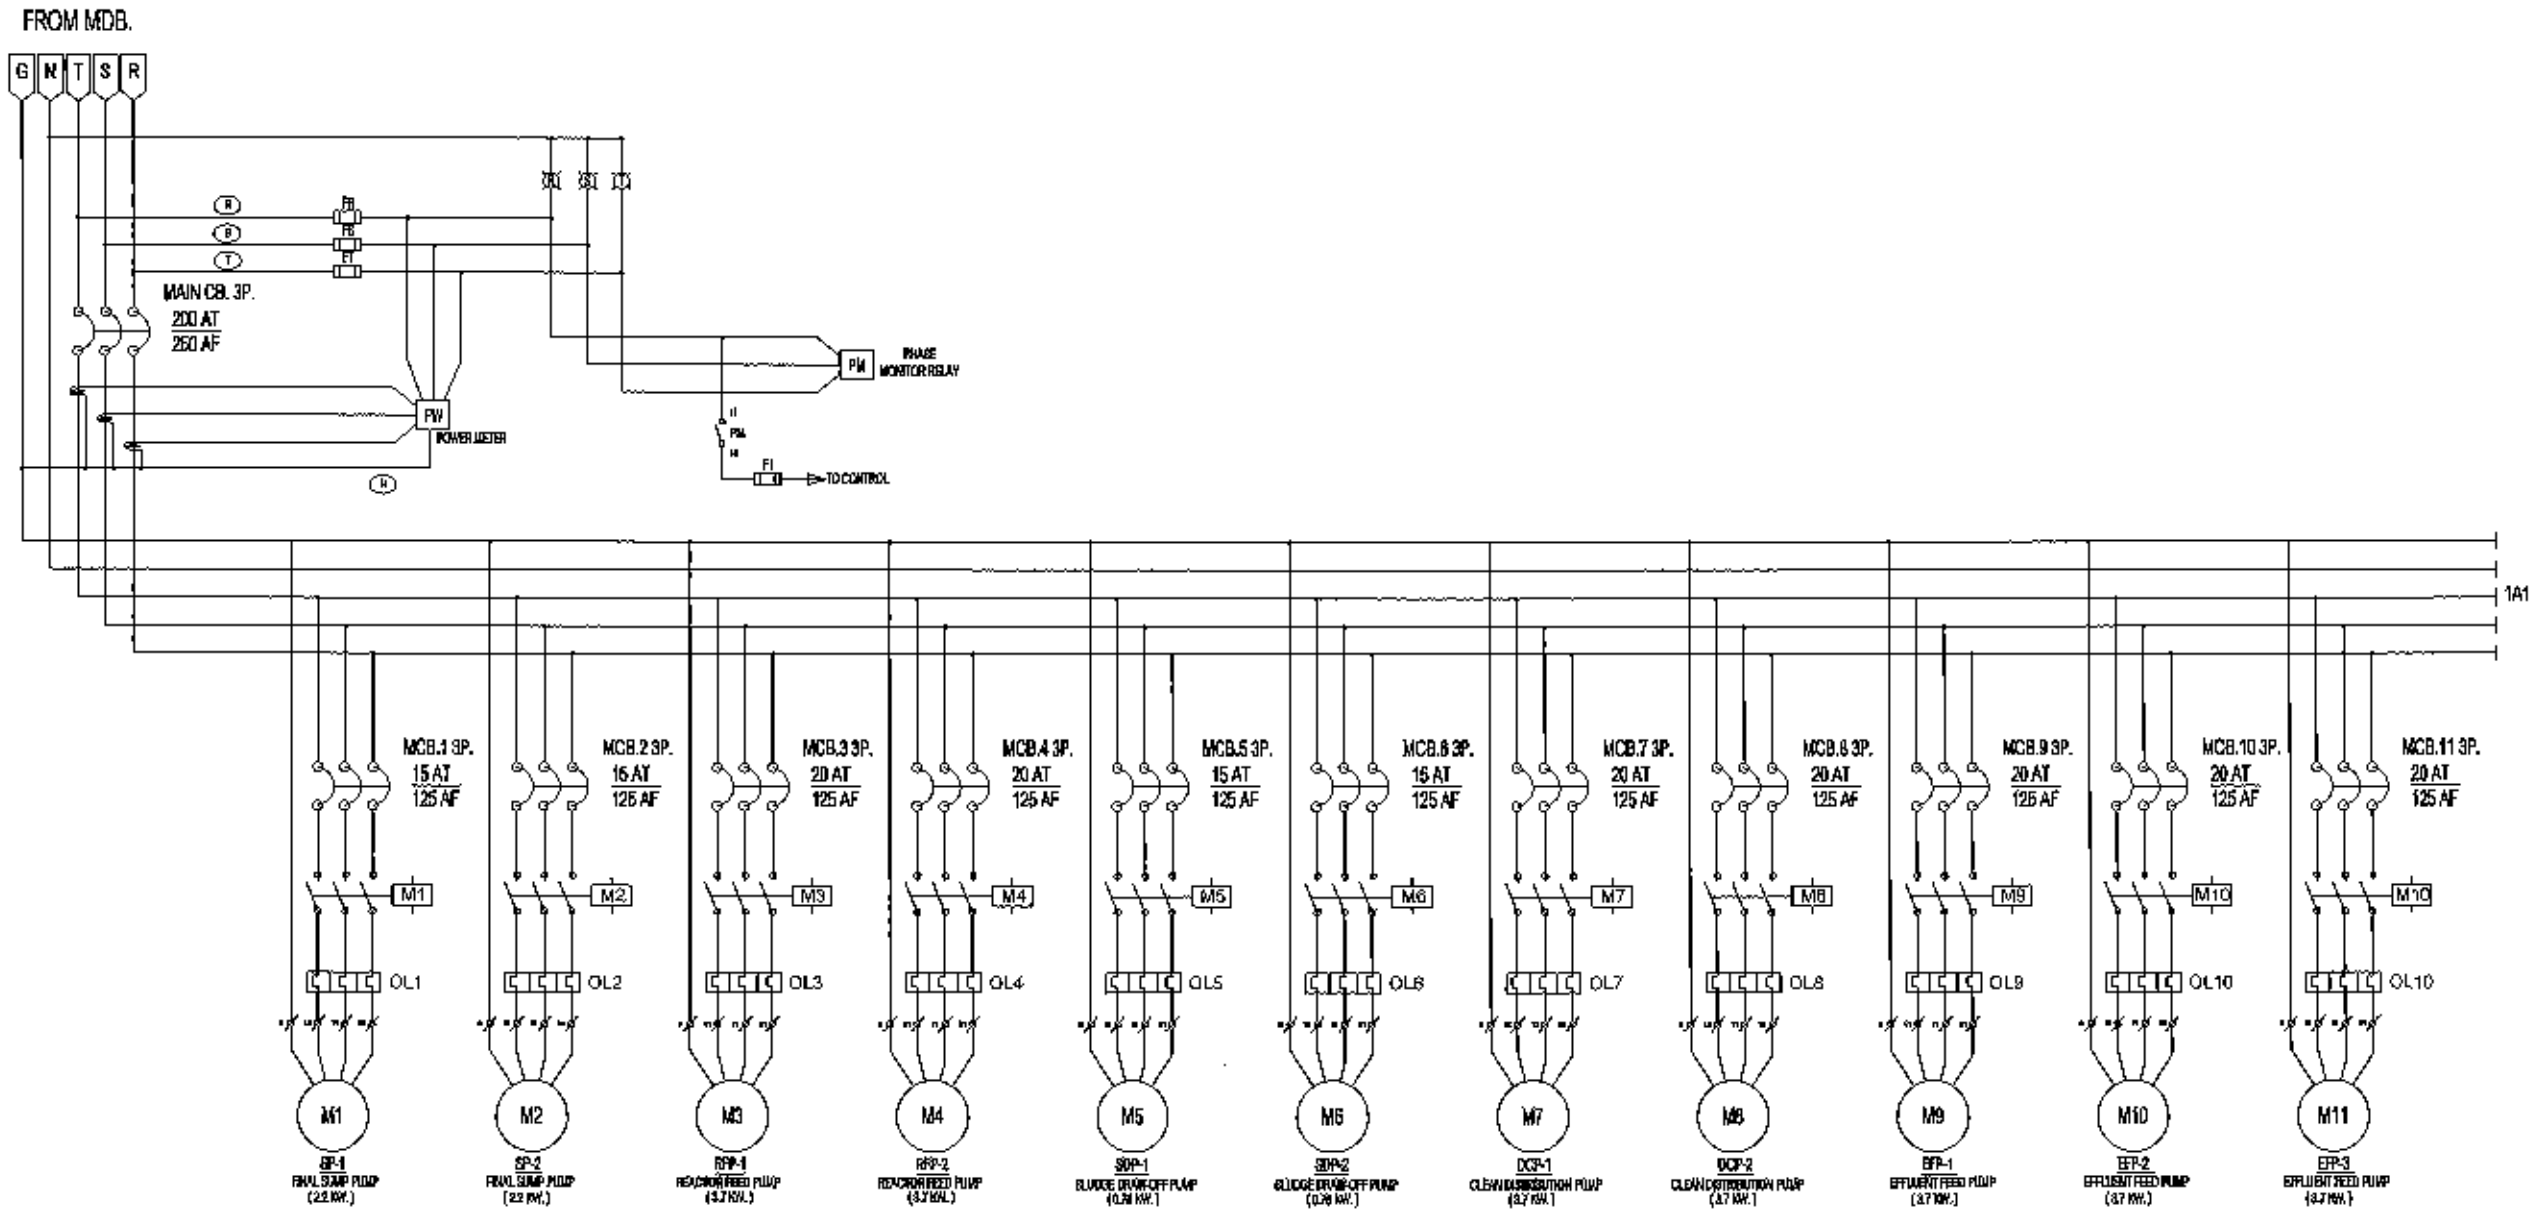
FROM MDB.

G N T S R

MAIN CB. 3P.
200 AT
250 AF

R
S
T

F6
F6
F1

R S T

PM PHASE MONITOR RELAY

PW POWER METER

N

PM

F1

TO CONTROL

1A1

MCB.1 3P.
15 AT
125 AF

MCB.2 3P.
15 AT
125 AF

MCB.3 3P.
20 AT
125 AF

MCB.4 3P.
20 AT
125 AF

MCB.5 3P.
15 AT
125 AF

MCB.6 3P.
15 AT
125 AF

MCB.7 3P.
20 AT
125 AF

MCB.8 3P.
20 AT
125 AF

MCB.9 3P.
20 AT
125 AF

MCB.10 3P.
20 AT
125 AF

MCB.11 3P.
20 AT
125 AF

M1 M2 M3 M4 M5 M6 M7 M8 M9 M10 M10

OL1 OL2 OL3 OL4 OL5 OL6 OL7 OL8 OL9 OL10 OL10

M1
SP-1
FINAL SUMP PUMP
(2.2 KW.)

M2
SP-2
FINAL SUMP PUMP
(2.2 KW.)

M3
RFP-1
REACTOR FEED PUMP
(3.7 KW.)

M4
RFP-2
REACTOR FEED PUMP
(3.7 KW.)

M5
SDP-1
SLUDGE DRAW-OFF PUMP
(0.75 KW.)

M6
SDP-2
SLUDGE DRAW-OFF PUMP
(0.75 KW.)

M7
DCP-1
CLEAN DISTRIBUTION PUMP
(3.7 KW.)

M8
DCP-2
CLEAN DISTRIBUTION PUMP
(3.7 KW.)

M9
EFP-1
EFFLUENT FEED PUMP
(3.7 KW.)

M10
EFP-2
EFFLUENT FEED PUMP
(3.7 KW.)

M11
EFP-3
EFFLUENT FEED PUMP
(3.7 KW.)